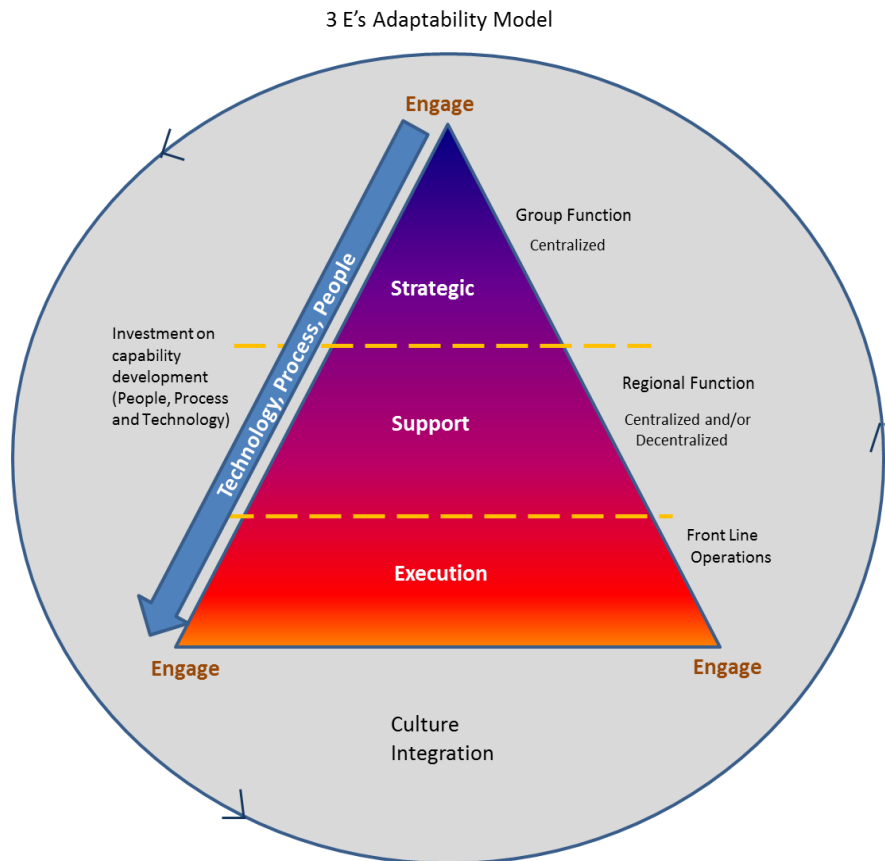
3 E's Adaptability Model

Engage

Group Function

Centralized

Strategic

Investment on capability development (People, Process and Technology)

Technology, Process, People

Regional Function

Centralized and/or Decentralized

Support

Front Line Operations

Execution

Engage

Engage

Culture Integration